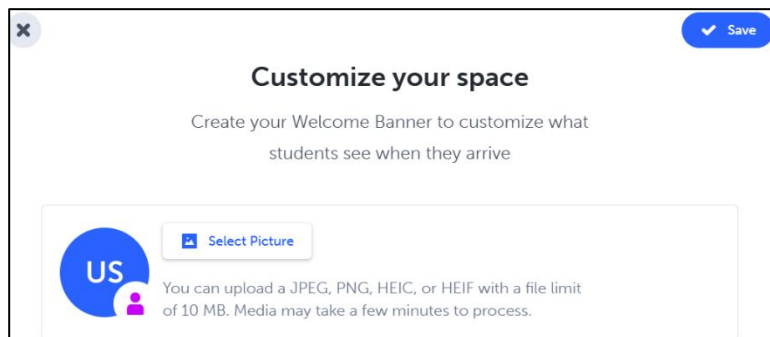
Save

Customize your space

Create your Welcome Banner to customize what students see when they arrive

US

Select Picture

You can upload a JPEG, PNG, HEIC, or HEIF with a file limit of 10 MB. Media may take a few minutes to process.